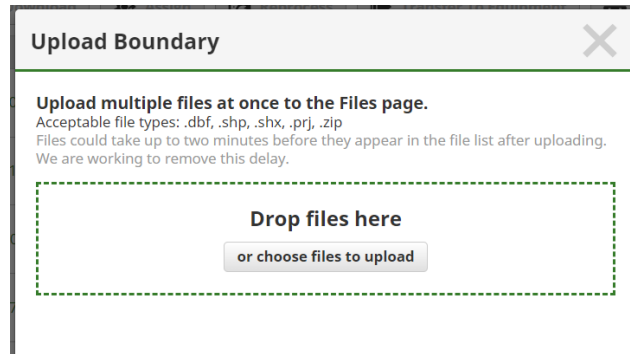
Upload Boundary

Upload multiple files at once to the Files page.
Acceptable file types: .dbf, .shp, .shx, .prj, .zip
Files could take up to two minutes before they appear in the file list after uploading. We are working to remove this delay.

Drop files here

or choose files to upload